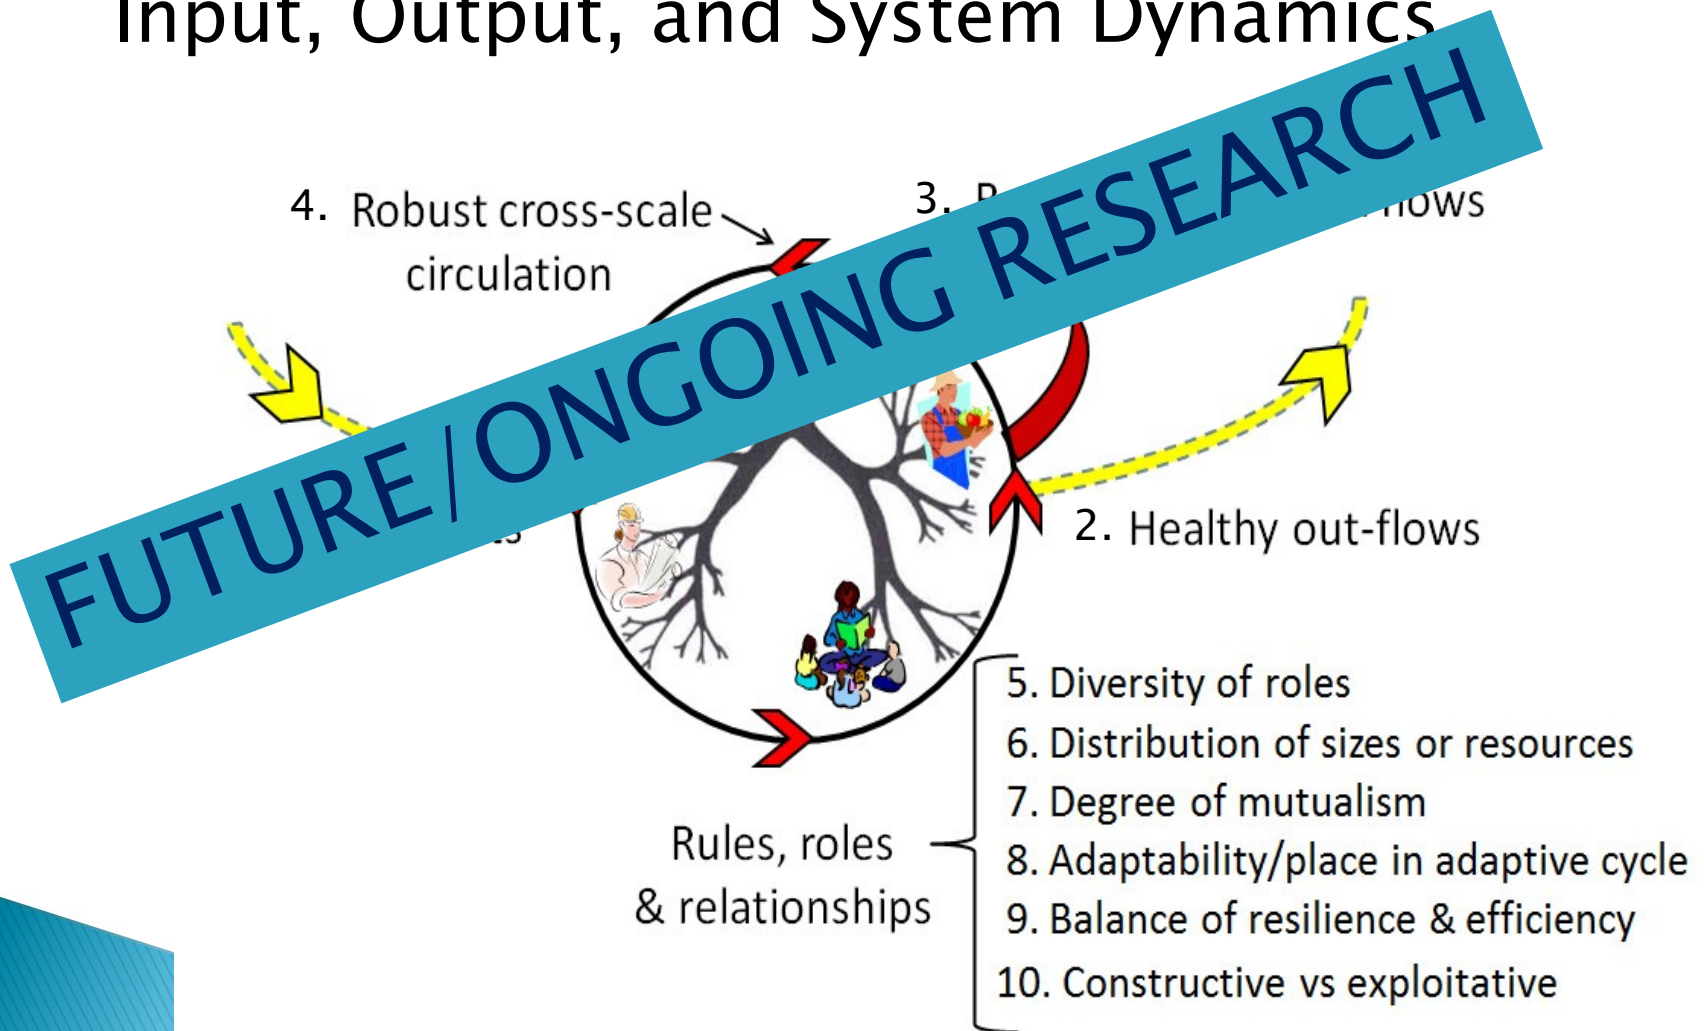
Input, Output, and System Dynamics

FUTURE/ONGOING RESEARCH

4. Robust cross-scale circulation

3. R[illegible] flows

2. Healthy out-flows

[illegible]s

Rules, roles & relationships

5. Diversity of roles
6. Distribution of sizes or resources
7. Degree of mutualism
8. Adaptability/place in adaptive cycle
9. Balance of resilience & efficiency
10. Constructive vs exploitative